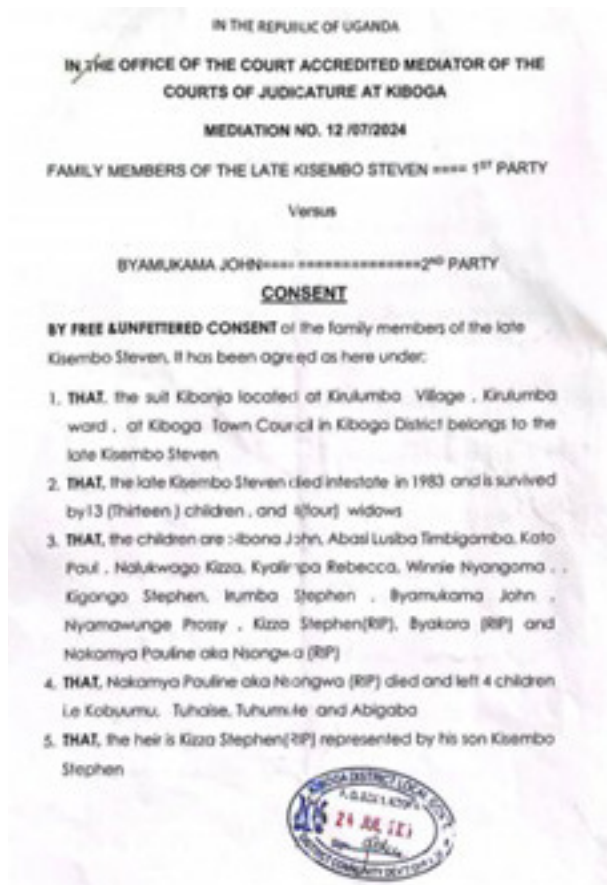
IN THE REPUBLIC OF UGANDA

IN THE OFFICE OF THE COURT ACCREDITED MEDIATOR OF THE COURTS OF JUDICATURE AT KIBOGA

MEDIATION NO. 12 /07/2024

FAMILY MEMBERS OF THE LATE KISEMBO STEVEN ==== 1<sup>ST</sup> PARTY

Versus

BYAMUKAMA JOHN==== ==============2<sup>ND</sup> PARTY

CONSENT

BY FREE &UNFETTERED CONSENT of the family members of the late Kisembo Steven, it has been agreed as here under:

1. THAT, the suit Kibanja located at Kirulumba Village , Kirulumba ward , at Kiboga Town Council in Kiboga District belongs to the late Kisembo Steven

2. THAT, the late Kisembo Steven died intestate in 1983 and is survived by13 (Thirteen ) children , and 4(four) widows

3. THAT, the children are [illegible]ibona John, Abasi Lusiba Timbigamba, Kato Paul , Nalukwago Kizza, Kyalimpa Rebecca, Winnie Nyangoma , , Kigongo Stephen, Irumba Stephen , Byamukama John , Nyamawunge Prossy , Kizza Stephen(RIP), Byakora (RIP) and Nakamya Pauline aka Nsongwa (RIP)

4. THAT, Nakamya Pauline aka Nsongwa (RIP) died and left 4 children i.e Kobuumu, Tuhaise, Tuhumwie and Abigaba

5. THAT, the heir is Kizza Stephen(RIP) represented by his son Kisembo Stephen

KIBOGA DISTRICT LOCAL GOVT
P.O.BOX 1 KIBOGA
24 JUL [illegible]
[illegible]
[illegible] COMMUNITY DEV'T OFFICE